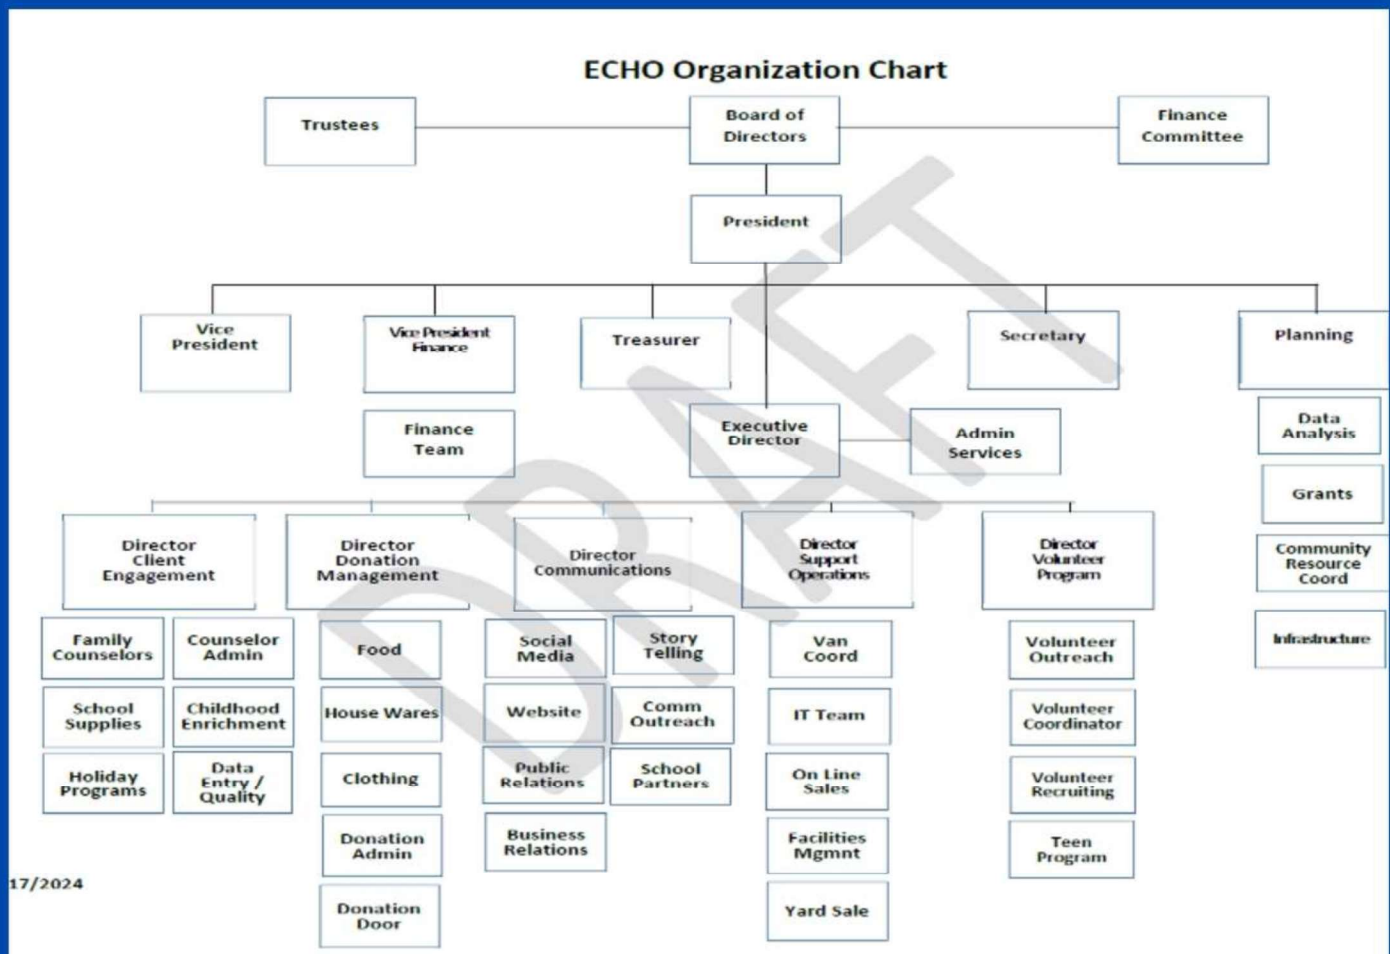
ECHO Organization Chart

Trustees

Board of Directors

Finance Committee

President

Vice President

Vice President Finance

Treasurer

Secretary

Planning

Finance Team

Executive Director

Admin Services

Data Analysis

Grants

Community Resource Coord

Infrastructure

Director Client Engagement

Family Counselors

Counselor Admin

School Supplies

Childhood Enrichment

Holiday Programs

Data Entry / Quality

Director Donation Management

Food

House Wares

Clothing

Donation Admin

Donation Door

Director Communications

Social Media

Story Telling

Website

Comm Outreach

Public Relations

School Partners

Business Relations

Director Support Operations

Van Coord

IT Team

On Line Sales

Facilities Mgmnt

Yard Sale

Director Volunteer Program

Volunteer Outreach

Volunteer Coordinator

Volunteer Recruiting

Teen Program

17/2024

DRAFT